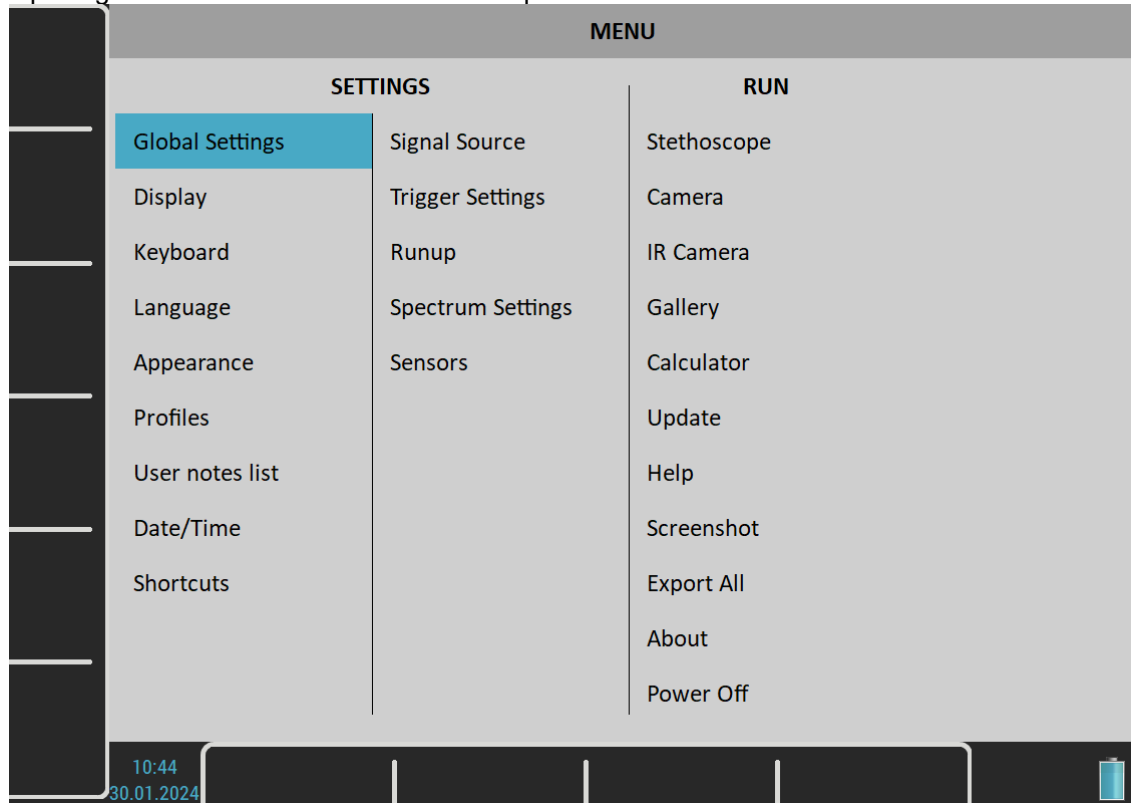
MENU

SETTINGS

Global Settings
Display
Keyboard
Language
Appearance
Profiles
User notes list
Date/Time
Shortcuts

Signal Source
Trigger Settings
Runup
Spectrum Settings
Sensors

RUN

Stethoscope
Camera
IR Camera
Gallery
Calculator
Update
Help
Screenshot
Export All
About
Power Off

10:44
30.01.2024